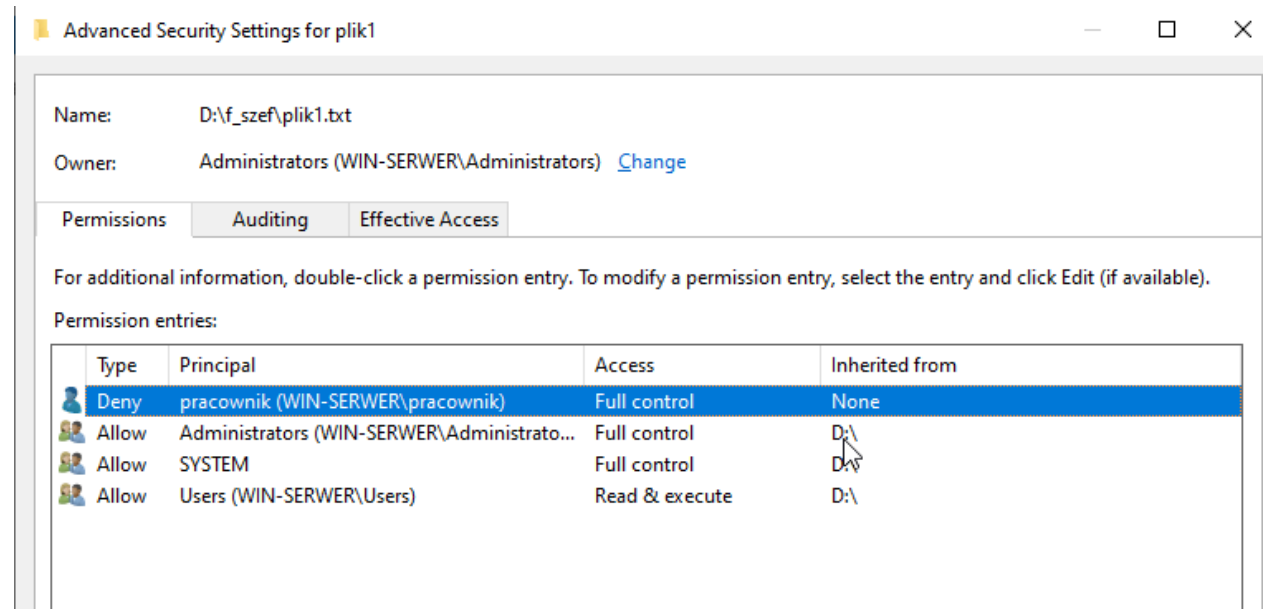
Advanced Security Settings for plik1

Name: D:\f_szef\plik1.txt

Owner: Administrators (WIN-SERWER\Administrators) Change

Permissions | Auditing | Effective Access

For additional information, double-click a permission entry. To modify a permission entry, select the entry and click Edit (if available).

Permission entries:

| Type | Principal | Access | Inherited from |
|---|---|---|---|
| Deny | pracownik (WIN-SERWER\pracownik) | Full control | None |
| Allow | Administrators (WIN-SERWER\Administrato... | Full control | D:\ |
| Allow | SYSTEM | Full control | D:\ |
| Allow | Users (WIN-SERWER\Users) | Read & execute | D:\ |